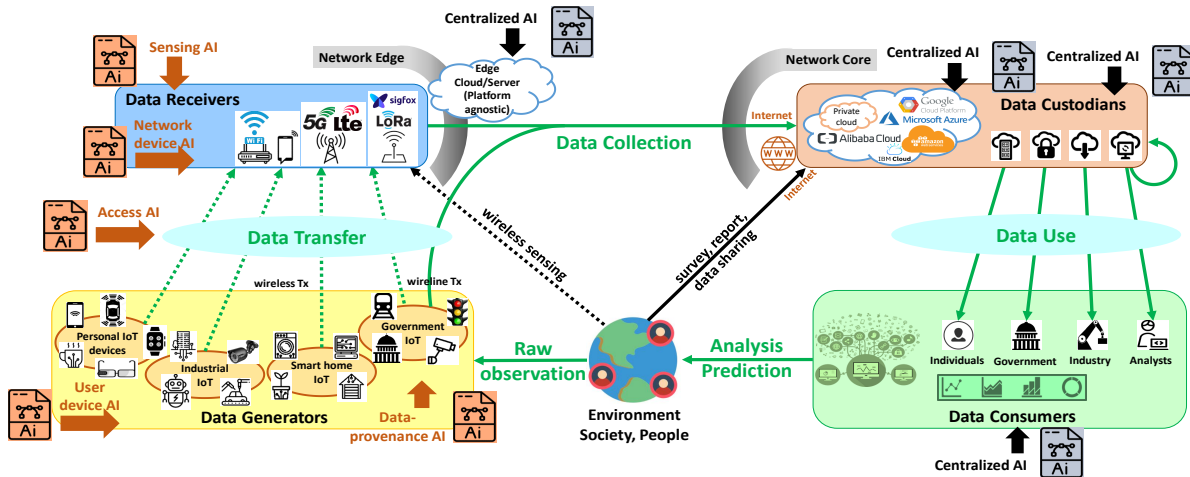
Centralized AI

Ai

Sensing AI

Ai

Network Edge

Edge Cloud/Server (Platform agnostic)

Data Receivers

Network device AI

Ai

Wi-Fi

5G

Lte

sigfox

LoRa

Internet

Data Collection

Network Core

Centralized AI

Ai

Centralized AI

Ai

Data Custodians

Private cloud

Google Cloud Platform

Microsoft Azure

Alibaba Cloud

IBM Cloud

amazon web services

WWW

Internet

Access AI

Ai

Data Transfer

wireless sensing

survey, report, data sharing

Data Use

wireless Tx

wireline Tx

Personal IoT devices

Industrial IoT

Smart home IoT

Government IoT

User device AI

Ai

Data Generators

Data-provenance AI

Ai

Raw observation

Environment Society, People

Analysis Prediction

Individuals

Government

Industry

Analysts

Data Consumers

Centralized AI

Ai